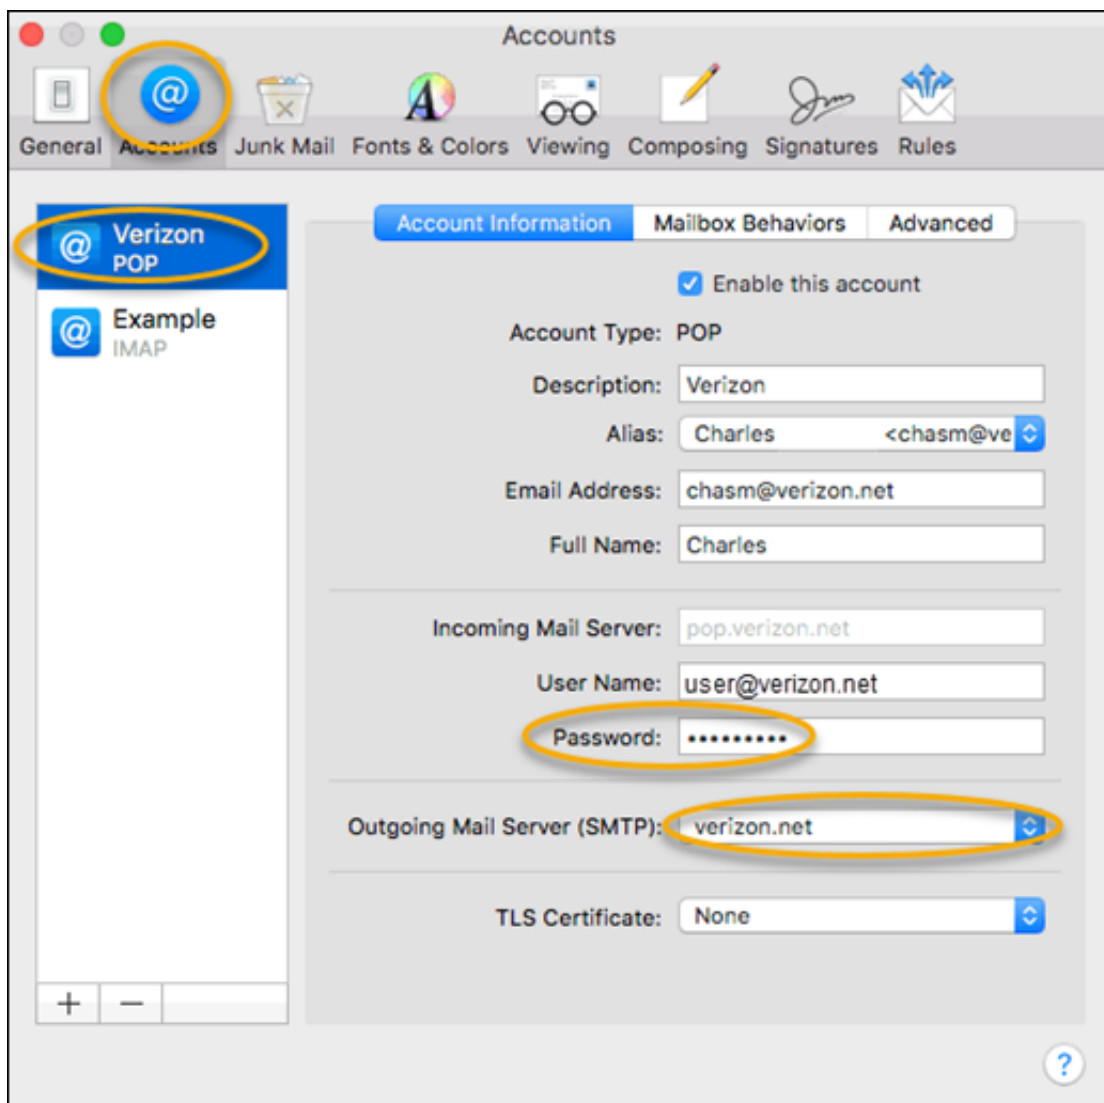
Accounts

General Accounts Junk Mail Fonts & Colors Viewing Composing Signatures Rules

Verizon
POP

Example
IMAP

Account Information | Mailbox Behaviors | Advanced

Enable this account

Account Type: POP

Description: Verizon

Alias: Charles <chasm@ve

Email Address: chasm@verizon.net

Full Name: Charles

Incoming Mail Server: pop.verizon.net

User Name: user@verizon.net

Password: ••••••••••

Outgoing Mail Server (SMTP): verizon.net

TLS Certificate: None

+ −

?